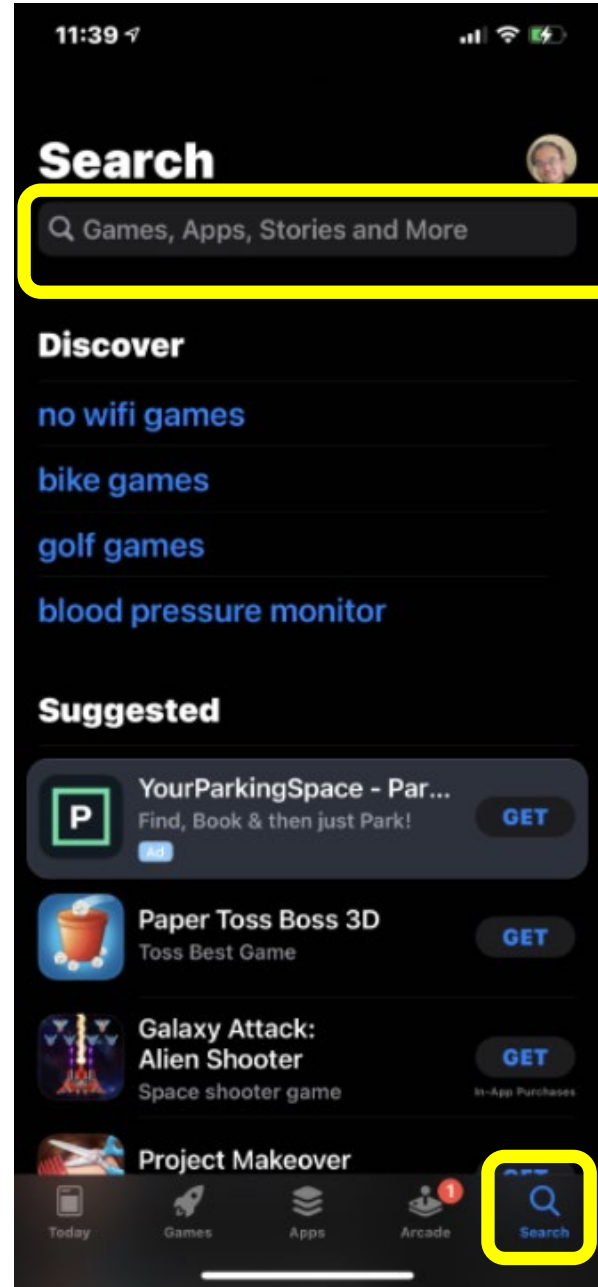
11:39

Search

Games, Apps, Stories and More

Discover

no wifi games

bike games

golf games

blood pressure monitor

Suggested

P

YourParkingSpace - Par...
Find, Book & then just Park!
Ad

GET

Paper Toss Boss 3D
Toss Best Game

GET

Galaxy Attack: Alien Shooter
Space shooter game

GET
In-App Purchases

Project Makeover

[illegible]

Today

Games

Apps

1

Arcade

Search